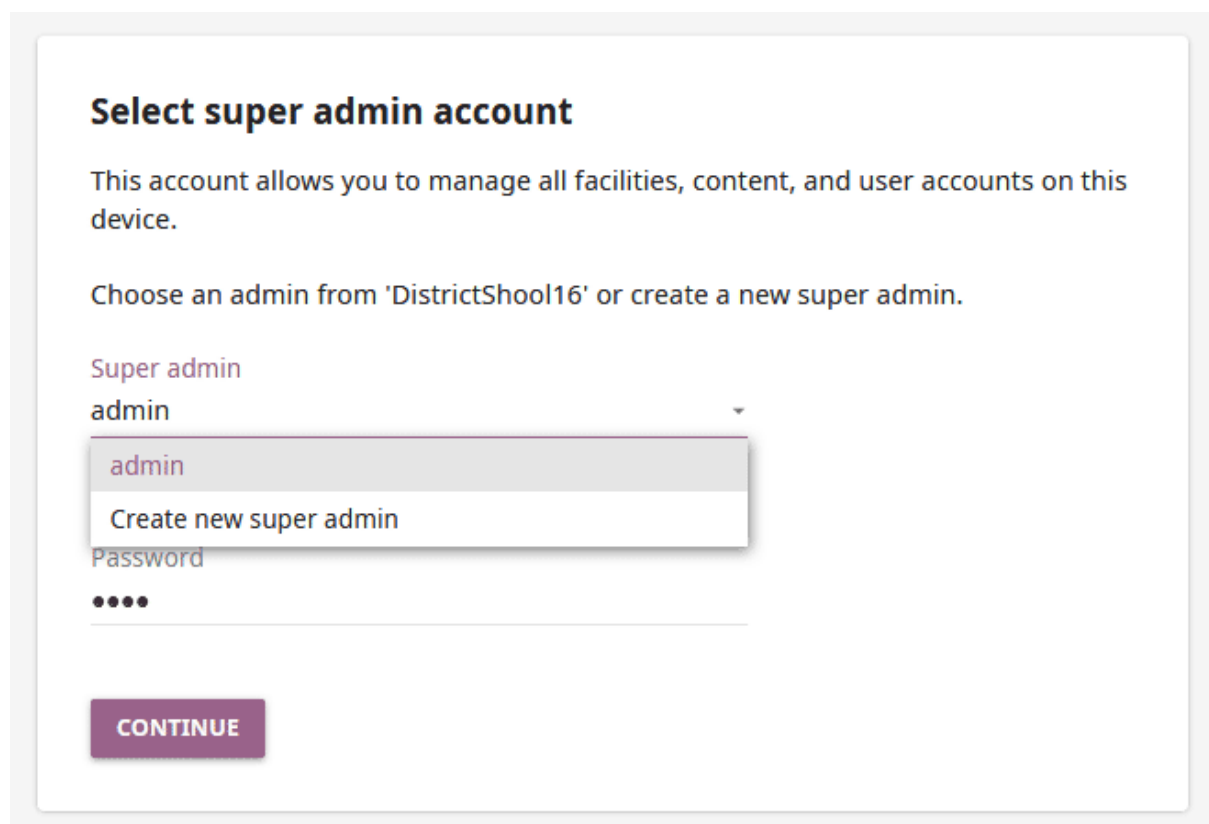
Select super admin account

This account allows you to manage all facilities, content, and user accounts on this device.

Choose an admin from 'DistrictShool16' or create a new super admin.

Super admin
admin

admin
Create new super admin

Password
••••

CONTINUE